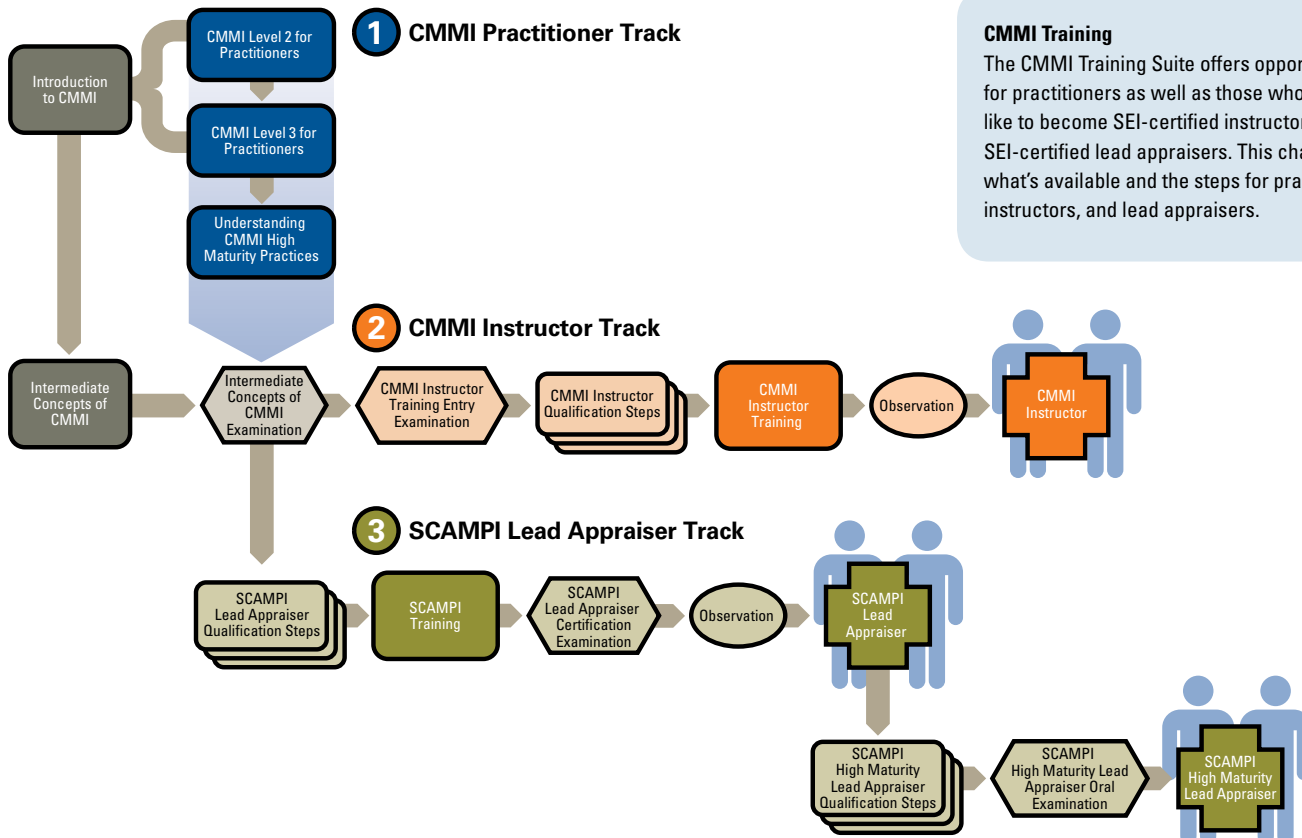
Introduction to CMMI

CMMI Level 2 for Practitioners

CMMI Level 3 for Practitioners

Understanding CMMI High Maturity Practices

1 CMMI Practitioner Track

CMMI Training
The CMMI Training Suite offers oppor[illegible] for practitioners as well as those who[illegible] like to become SEI-certified instructor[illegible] SEI-certified lead appraisers. This cha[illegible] what's available and the steps for pra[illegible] instructors, and lead appraisers.

2 CMMI Instructor Track

Intermediate Concepts of CMMI

Intermediate Concepts of CMMI Examination

CMMI Instructor Training Entry Examination

CMMI Instructor Qualification Steps

CMMI Instructor Training

Observation

CMMI Instructor

3 SCAMPI Lead Appraiser Track

SCAMPI Lead Appraiser Qualification Steps

SCAMPI Training

SCAMPI Lead Appraiser Certification Examination

Observation

SCAMPI Lead Appraiser

SCAMPI High Maturity Lead Appraiser Qualification Steps

SCAMPI High Maturity Lead Appraiser Oral Examination

SCAMPI High Maturity Lead Appraiser